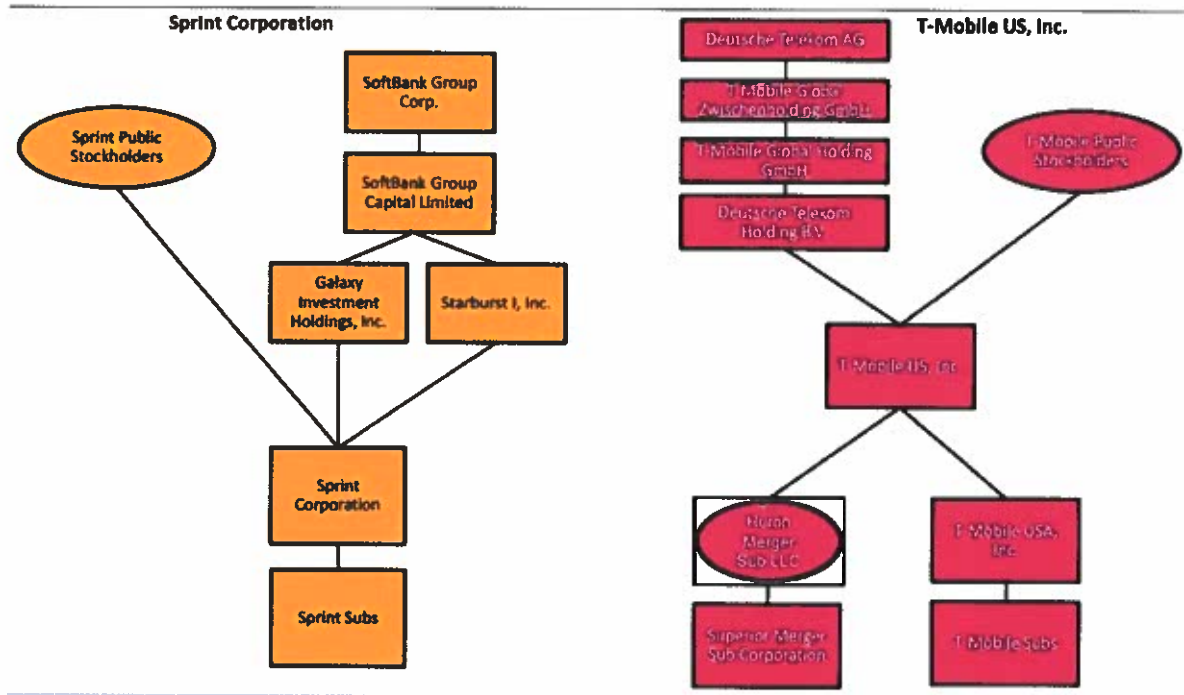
Sprint Corporation

SoftBank Group Corp.

Sprint Public Stockholders

SoftBank Group Capital Limited

Galaxy Investment Holdings, Inc.

Starburst I, Inc.

Sprint Corporation

Sprint Subs

T-Mobile US, Inc.

Deutsche Telekom AG

T-Mobile Global Zwischenholding GmbH

T-Mobile Global Holding GmbH

T-Mobile Public Stockholders

Deutsche Telekom Holding B.V.

T-Mobile US, Inc.

Huron Merger Sub LLC

T-Mobile USA, Inc.

Superior Merger Sub Corporation

T-Mobile Subs